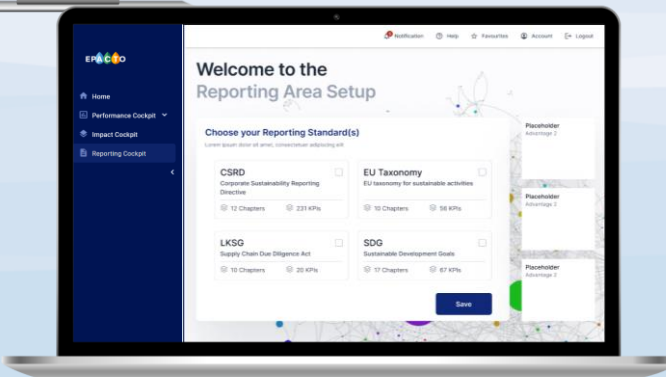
EPACTO

Home
Performance Cockpit
Impact Cockpit
Reporting Cockpit

Notification Help Favourites Account Logout

Welcome to the Reporting Area Setup

Choose your Reporting Standard(s)
Lorem ipsum dolor sit amet, consectetuer adipiscing elit

CSRD
Corporate Sustainability Reporting Directive
12 Chapters 231 KPIs

EU Taxonomy
EU taxonomy for sustainable activities
10 Chapters 56 KPIs

LKSG
Supply Chain Due Diligence Act
10 Chapters 20 KPIs

SDG
Sustainable Development Goals
17 Chapters 67 KPIs

Save

Placeholder
Advantage 2

Placeholder
Advantage 2

Placeholder
Advantage 2